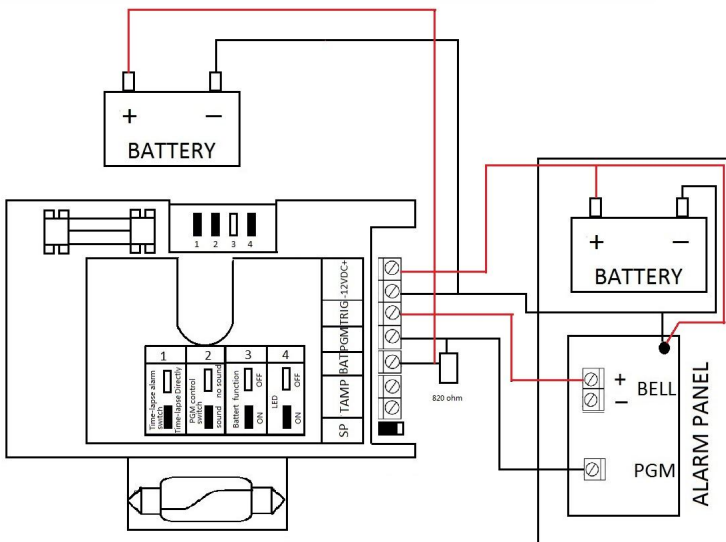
+ −
BATTERY

1 2 3 4

1 2 3 4

Time-lapse alarm switch
Time-lapse Directly

PGM control switch
no sound
sound

Battery function
OFF
ON

LED
OFF
ON

+12VDC-
TRIG-
PGM
BAT
TAMP
SP

820 ohm

+ −
BATTERY

+
−
BELL

PGM

ALARM PANEL